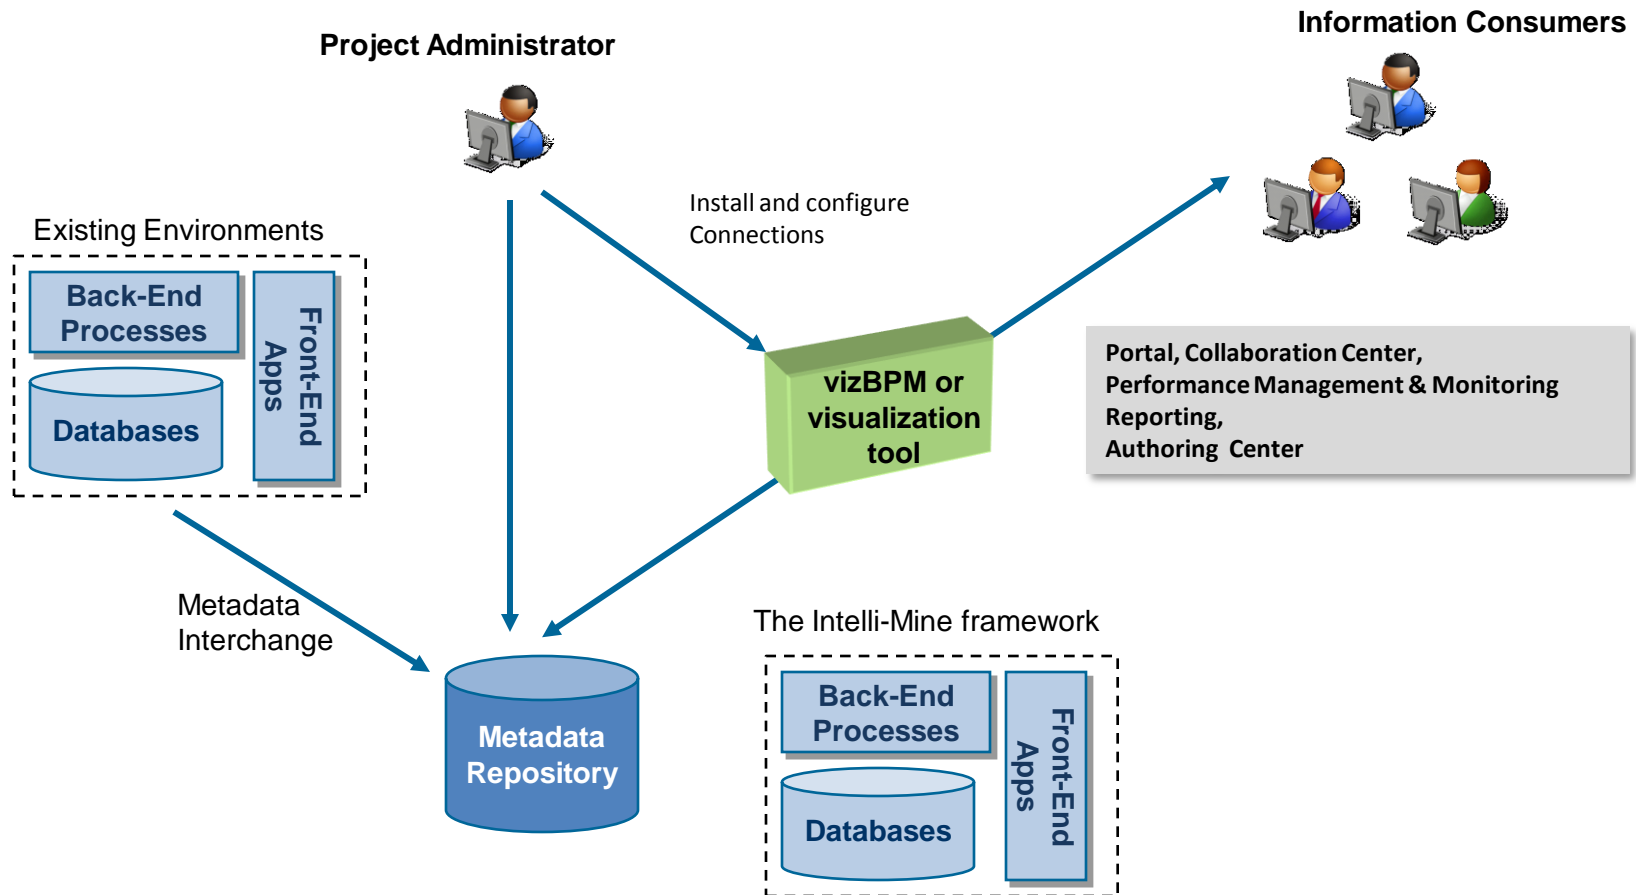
Project Administrator

Information Consumers

Install and configure
Connections

Existing Environments

Back-End Processes

Databases

Front-End Apps

vizBPM or visualization tool

Portal, Collaboration Center,
Performance Management & Monitoring
Reporting,
Authoring Center

Metadata Interchange

Metadata Repository

The Intelli-Mine framework

Back-End Processes

Databases

Front-End Apps